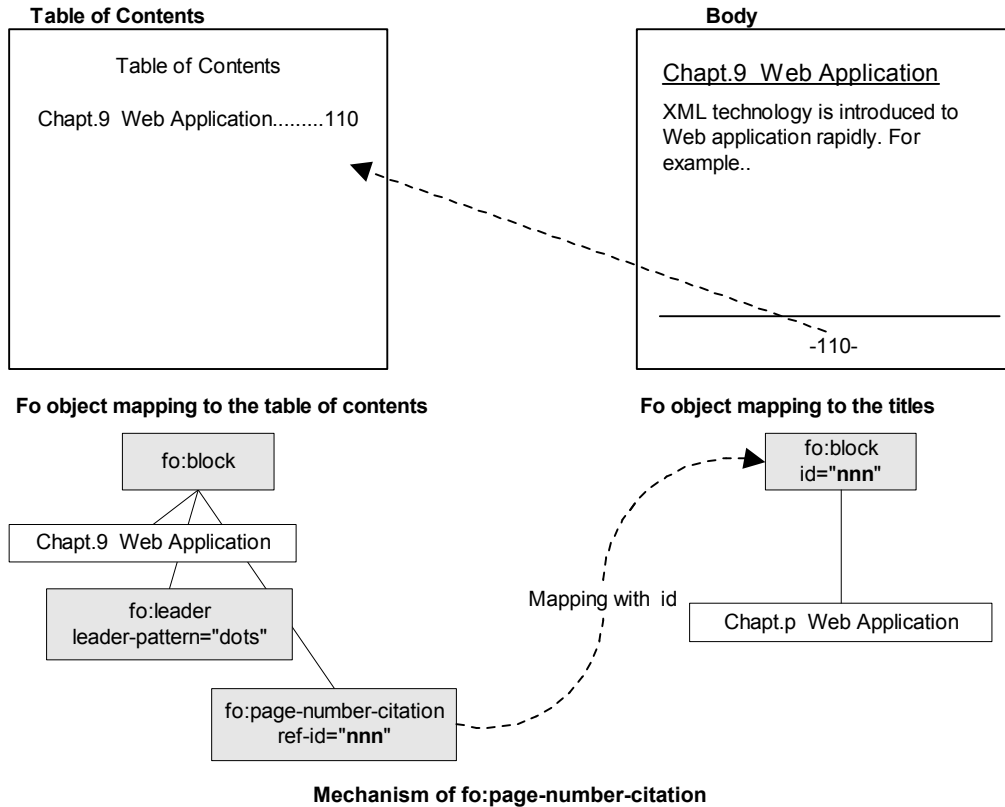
Table of Contents

Table of Contents

Chapt.9 Web Application.........110

Body

Chapt.9 Web Application

XML technology is introduced to Web application rapidly. For example..

-110-

Fo object mapping to the table of contents

fo:block

Chapt.9 Web Application

fo:leader
leader-pattern="dots"

fo:page-number-citation
ref-id="nnn"

Mapping with id

Fo object mapping to the titles

fo:block
id="nnn"

Chapt.p Web Application

Mechanism of fo:page-number-citation